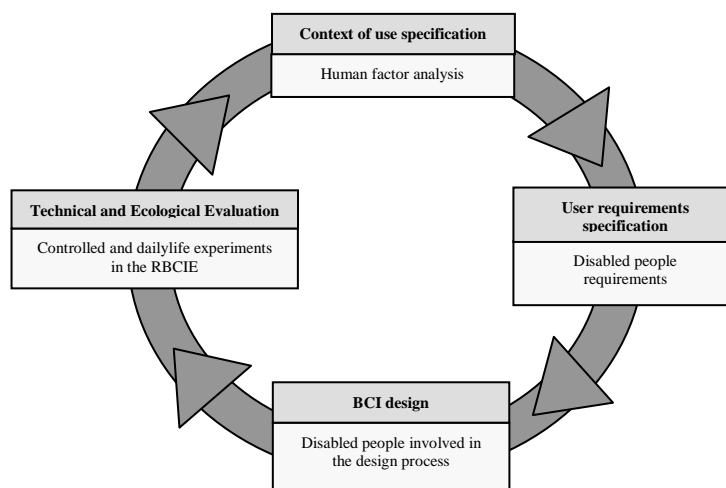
Context of use specification

Human factor analysis

User requirements specification

Disabled people requirements

BCI design

Disabled people involved in the design process

Technical and Ecological Evaluation

Controlled and dailylife experiments in the RBCIE